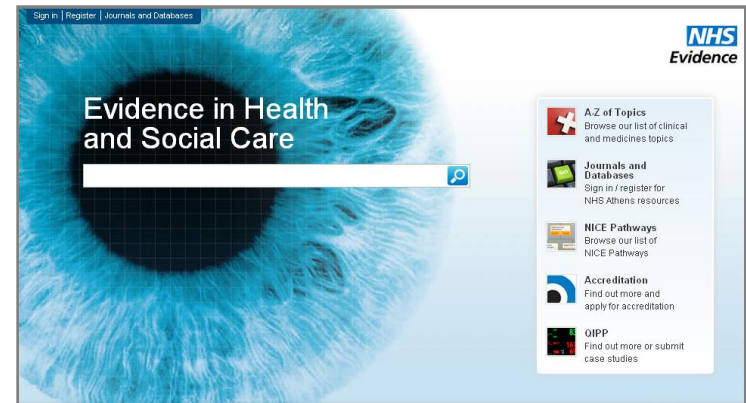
Sign in | Register | Journals and Databases

NHS
Evidence

Evidence in Health and Social Care

A-Z of Topics
Browse our list of clinical and medicines topics

Journals and Databases
Sign in / register for NHS Athens resources

NICE Pathways
Browse our list of NICE Pathways

Accreditation
Find out more and apply for accreditation

QIPP
Find out more or submit case studies